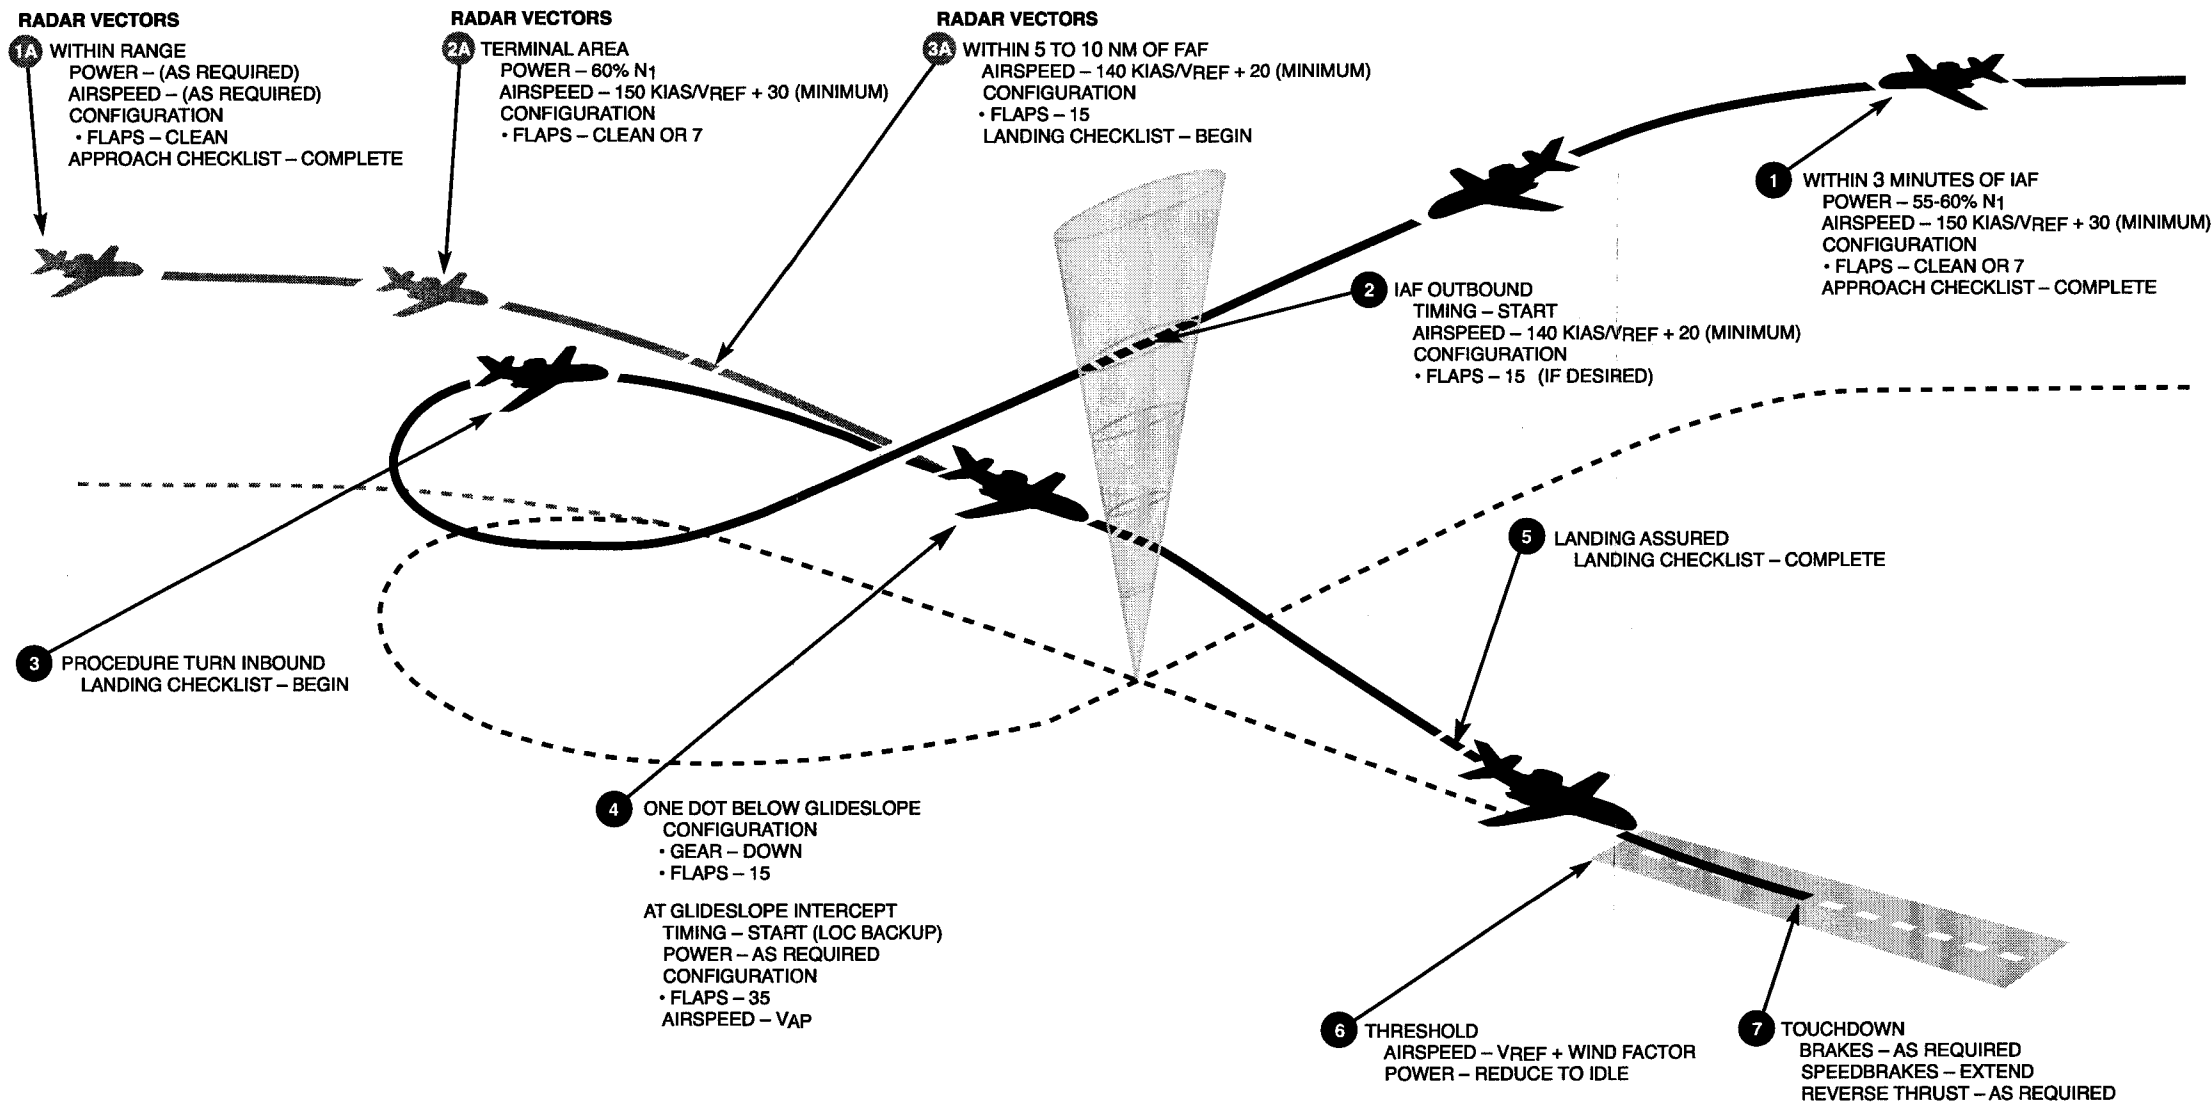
RADAR VECTORS
1A WITHIN RANGE
POWER – (AS REQUIRED)
AIRSPEED – (AS REQUIRED)
CONFIGURATION
• FLAPS – CLEAN
APPROACH CHECKLIST – COMPLETE

RADAR VECTORS
2A TERMINAL AREA
POWER – 60% $N_1$
AIRSPEED – 150 KIAS/$V_{REF}$ + 30 (MINIMUM)
CONFIGURATION
• FLAPS – CLEAN OR 7

RADAR VECTORS
3A WITHIN 5 TO 10 NM OF FAF
AIRSPEED – 140 KIAS/$V_{REF}$ + 20 (MINIMUM)
CONFIGURATION
• FLAPS – 15
LANDING CHECKLIST – BEGIN

1 WITHIN 3 MINUTES OF IAF
POWER – 55-60% $N_1$
AIRSPEED – 150 KIAS/$V_{REF}$ + 30 (MINIMUM)
CONFIGURATION
• FLAPS – CLEAN OR 7
APPROACH CHECKLIST – COMPLETE

2 IAF OUTBOUND
TIMING – START
AIRSPEED – 140 KIAS/$V_{REF}$ + 20 (MINIMUM)
CONFIGURATION
• FLAPS – 15 (IF DESIRED)

5 LANDING ASSURED
LANDING CHECKLIST – COMPLETE

3 PROCEDURE TURN INBOUND
LANDING CHECKLIST – BEGIN

4 ONE DOT BELOW GLIDESLOPE
CONFIGURATION
• GEAR – DOWN
• FLAPS – 15

AT GLIDESLOPE INTERCEPT
TIMING – START (LOC BACKUP)
POWER – AS REQUIRED
CONFIGURATION
• FLAPS – 35
AIRSPEED – $V_{AP}$

6 THRESHOLD
AIRSPEED – $V_{REF}$ + WIND FACTOR
POWER – REDUCE TO IDLE

7 TOUCHDOWN
BRAKES – AS REQUIRED
SPEEDBRAKES – EXTEND
REVERSE THRUST – AS REQUIRED